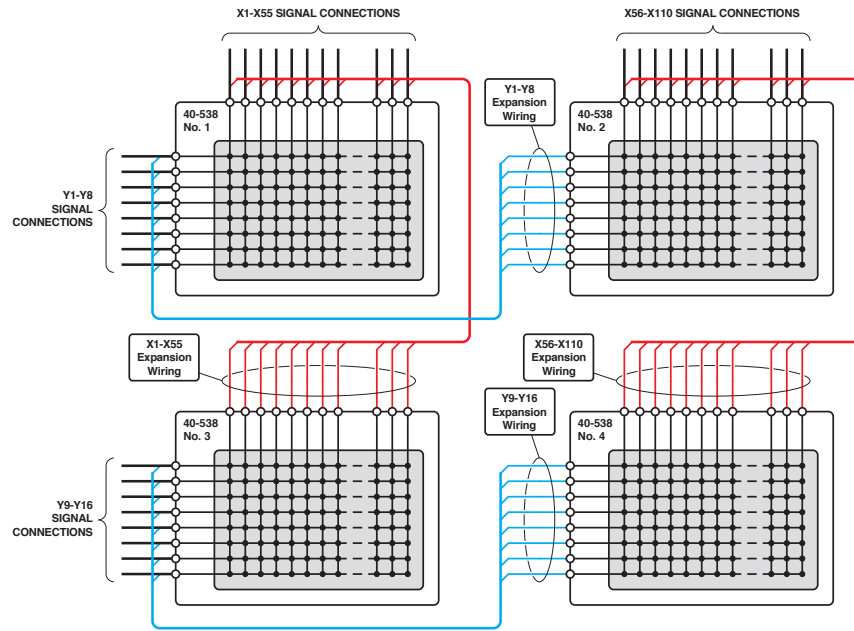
X1-X55 SIGNAL CONNECTIONS

X56-X110 SIGNAL CONNECTIONS

Y1-Y8 Expansion Wiring

40-538 No. 1

40-538 No. 2

Y1-Y8 SIGNAL CONNECTIONS

X1-X55 Expansion Wiring

X56-X110 Expansion Wiring

Y9-Y16 Expansion Wiring

40-538 No. 3

40-538 No. 4

Y9-Y16 SIGNAL CONNECTIONS